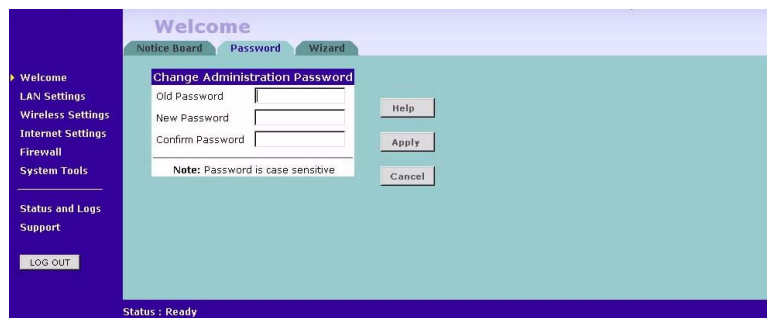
Welcome

Notice Board | Password | Wizard

Welcome
LAN Settings
Wireless Settings
Internet Settings
Firewall
System Tools

Status and Logs
Support

LOG OUT

Change Administration Password

Old Password

New Password

Confirm Password

**Note:** Password is case sensitive

Help

Apply

Cancel

Status : Ready